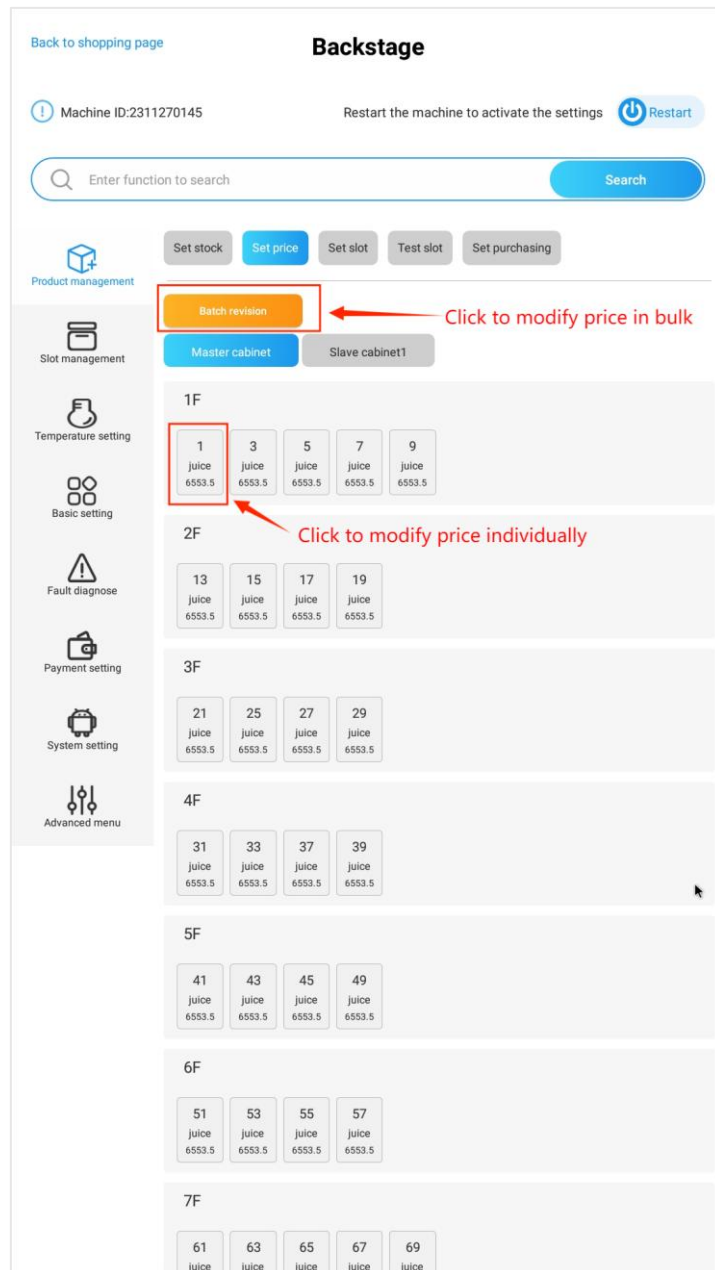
Back to shopping page

Backstage

Machine ID:2311270145

Restart the machine to activate the settings

Restart

Enter function to search

Search

Product management

Slot management

Temperature setting

Basic setting

Fault diagnose

Payment setting

System setting

Advanced menu

Set stock | Set price | Set slot | Test slot | Set purchasing

Batch revision

Click to modify price in bulk

Master cabinet | Slave cabinet1

1F

1 juice 6553.5 | 3 juice 6553.5 | 5 juice 6553.5 | 7 juice 6553.5 | 9 juice 6553.5

Click to modify price individually

2F

13 juice 6553.5 | 15 juice 6553.5 | 17 juice 6553.5 | 19 juice 6553.5

3F

21 juice 6553.5 | 25 juice 6553.5 | 27 juice 6553.5 | 29 juice 6553.5

4F

31 juice 6553.5 | 33 juice 6553.5 | 37 juice 6553.5 | 39 juice 6553.5

5F

41 juice 6553.5 | 43 juice 6553.5 | 45 juice 6553.5 | 49 juice 6553.5

6F

51 juice 6553.5 | 53 juice 6553.5 | 55 juice 6553.5 | 57 juice 6553.5

7F

61 juice | 63 juice | 65 juice | 67 juice | 69 juice